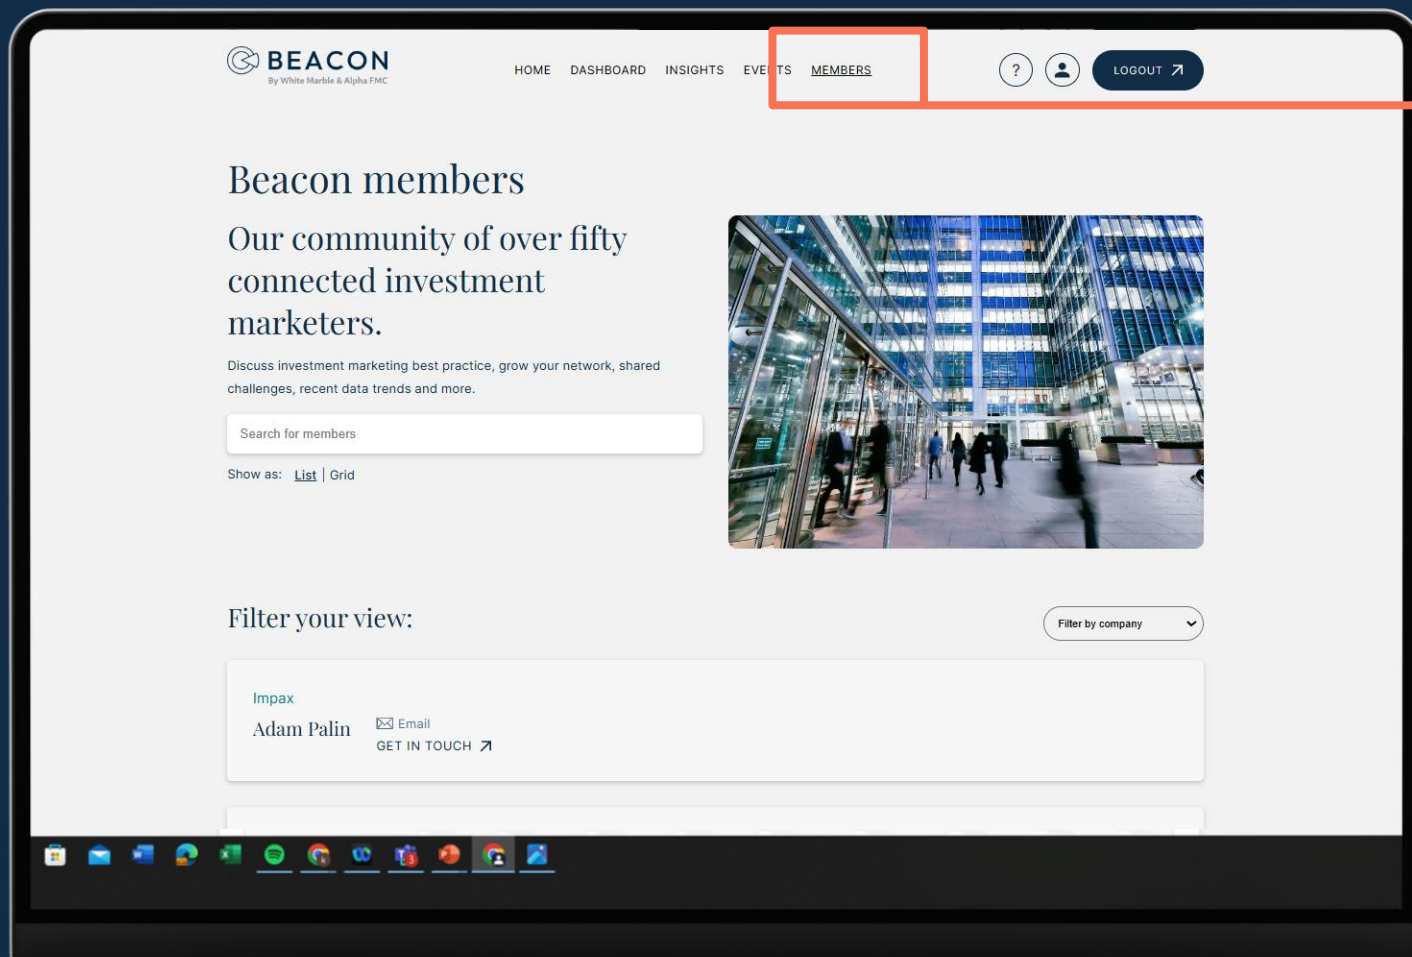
BEACON
By White Marble & Alpha FMC

HOME DASHBOARD INSIGHTS EVENTS MEMBERS

?

LOGOUT ↗

Beacon members

Our community of over fifty connected investment marketers.

Discuss investment marketing best practice, grow your network, shared challenges, recent data trends and more.

Search for members

Show as: List | Grid

Filter your view:

Filter by company

Impax

Adam Palin

Email

GET IN TOUCH ↗